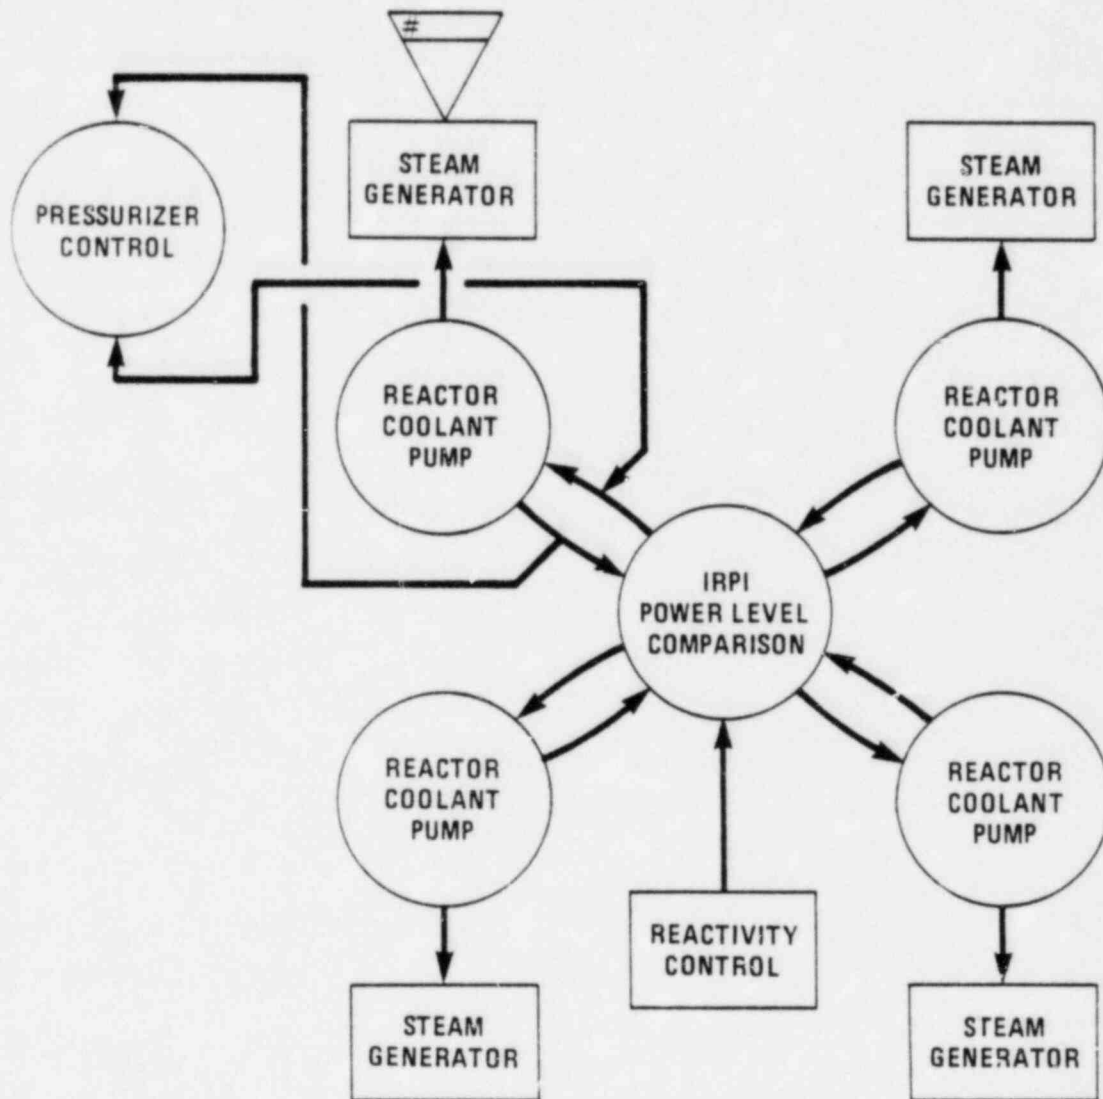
#

PRESSURIZER CONTROL

STEAM GENERATOR

STEAM GENERATOR

REACTOR COOLANT PUMP

REACTOR COOLANT PUMP

IRPI POWER LEVEL COMPARISON

REACTOR COOLANT PUMP

REACTOR COOLANT PUMP

REACTIVITY CONTROL

STEAM GENERATOR

STEAM GENERATOR